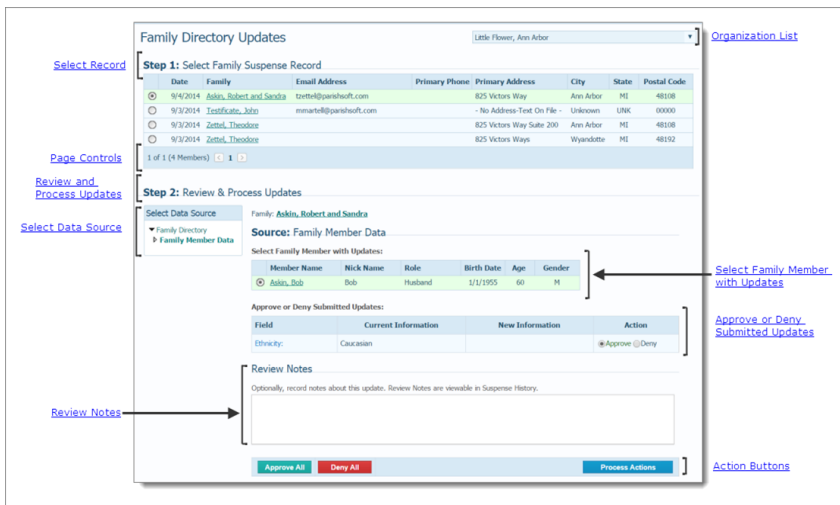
Family Directory Updates

Little Flower, Ann Arbor

Organization List

Select Record

Step 1: Select Family Suspense Record

| | Date | Family | Email Address | Primary Phone | Primary Address | City | State | Postal Code |
|---|---|---|---|---|---|---|---|---|
| ⦿ | 9/4/2014 | Askin, Robert and Sandra | tzettel@parishsoft.com | | 825 Victors Way | Ann Arbor | MI | 48108 |
| ○ | 9/3/2014 | Testificate, John | mmartell@parishsoft.com | | - No Address-Text On File - | Unknown | UNK | 00000 |
| ○ | 9/3/2014 | Zettel, Theodore | | | 825 Victors Way Suite 200 | Ann Arbor | MI | 48108 |
| ○ | 9/3/2014 | Zettel, Theodore | | | 825 Victors Ways | Wyandotte | MI | 48192 |

Page Controls

1 of 1 (4 Members) 1

Review and Process Updates

Step 2: Review & Process Updates

Select Data Source

Select Data Source

Family Directory
Family Member Data

Family: Askin, Robert and Sandra

Source: Family Member Data

Select Family Member with Updates:

| | Member Name | Nick Name | Role | Birth Date | Age | Gender |
|---|---|---|---|---|---|---|
| ⦿ | Askin, Bob | Bob | Husband | 1/1/1955 | 60 | M |

Select Family Member with Updates

Approve or Deny Submitted Updates:

| Field | Current Information | New Information | Action |
|---|---|---|---|
| Ethnicity: | Caucasian | | ⦿Approve ○Deny |

Approve or Deny Submitted Updates

Review Notes

Optionally, record notes about this update. Review Notes are viewable in Suspense History.

Review Notes

Approve All  Deny All  Process Actions

Action Buttons